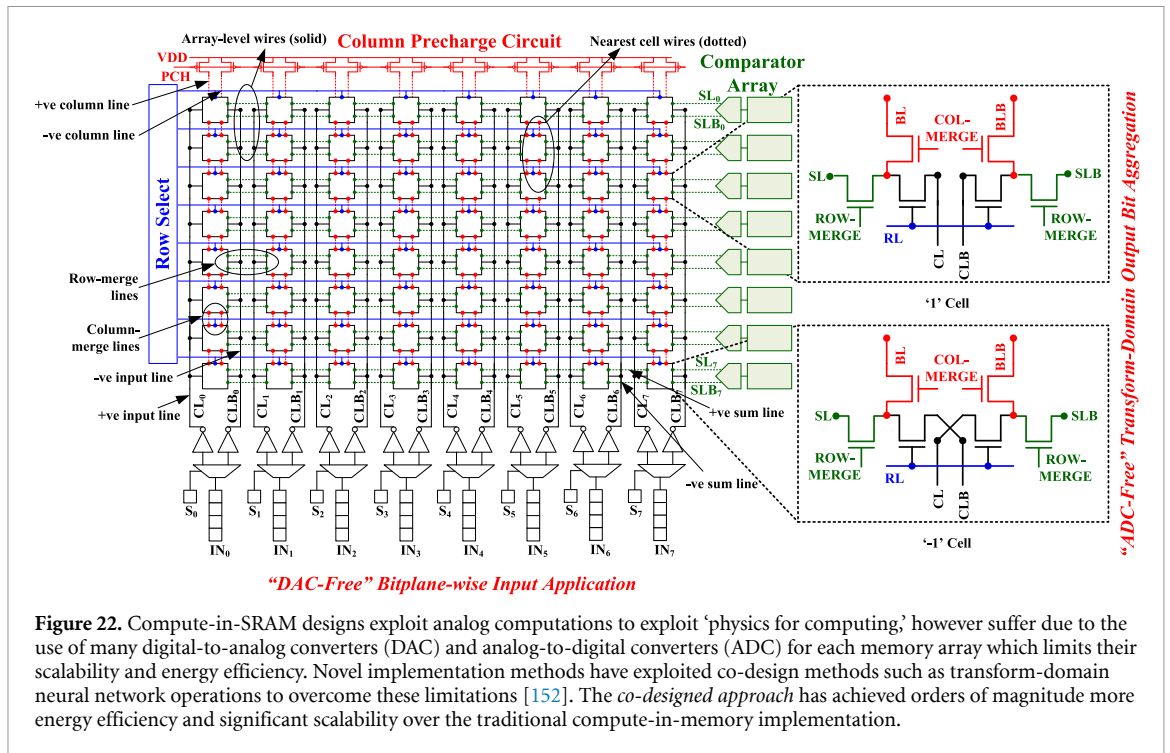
Array-level wires (solid)

Column Precharge Circuit

Nearest cell wires (dotted)

VDD

PCH

Comparator Array

+ve column line

-ve column line

Row Select

Row-merge lines

Column-merge lines

-ve input line

+ve input line

$SL_0$

$SLB_0$

$SL_7$

$SLB_7$

+ve sum line

-ve sum line

$CL_0$ $CLB_0$ $CL_1$ $CLB_1$ $CL_2$ $CLB_2$ $CL_3$ $CLB_3$ $CL_4$ $CLB_4$ $CL_5$ $CLB_5$ $CL_6$ $CLB_6$ $CL_7$ $CLB_7$

$S_0$ $S_1$ $S_2$ $S_3$ $S_4$ $S_5$ $S_6$ $S_7$

$IN_0$ $IN_1$ $IN_2$ $IN_3$ $IN_4$ $IN_5$ $IN_6$ $IN_7$

"DAC-Free" Bitplane-wise Input Application

BL

COL-MERGE

BLB

SL

SLB

ROW-MERGE

RL

ROW-MERGE

CL

CLB

'1' Cell

BL

COL-MERGE

BLB

SL

SLB

ROW-MERGE

RL

ROW-MERGE

CL

CLB

'-1' Cell

"ADC-Free" Transform-Domain Output Bit Aggregation

**Figure 22.** Compute-in-SRAM designs exploit analog computations to exploit 'physics for computing,' however suffer due to the use of many digital-to-analog converters (DAC) and analog-to-digital converters (ADC) for each memory array which limits their scalability and energy efficiency. Novel implementation methods have exploited co-design methods such as transform-domain neural network operations to overcome these limitations [152]. The *co-designed approach* has achieved orders of magnitude more energy efficiency and significant scalability over the traditional compute-in-memory implementation.